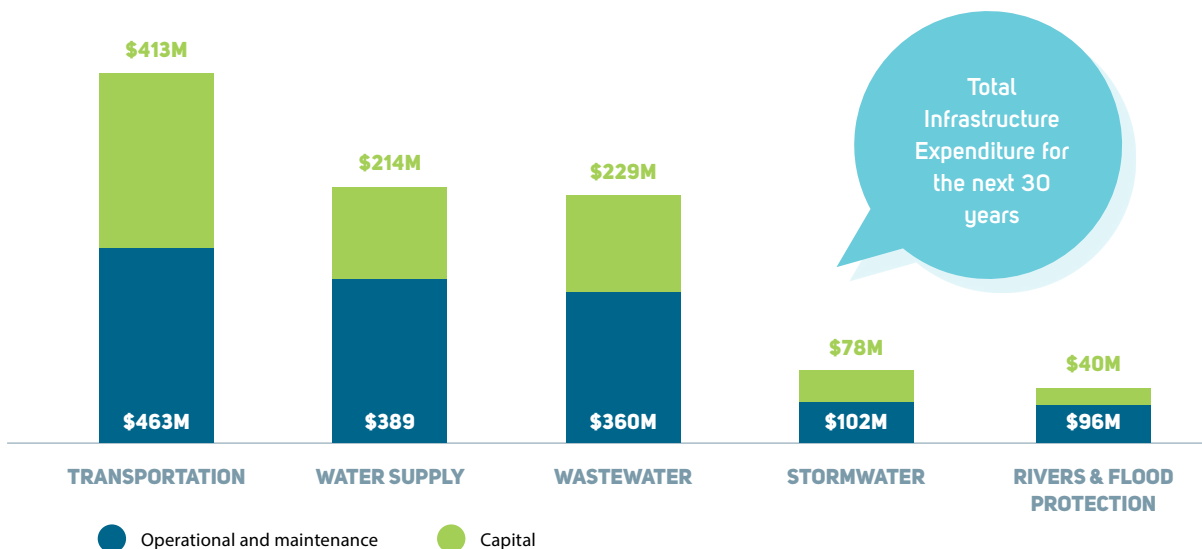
Total Infrastructure Expenditure for the next 30 years

$413M
$463M
TRANSPORTATION

$214M
$389
WATER SUPPLY

$229M
$360M
WASTEWATER

$78M
$102M
STORMWATER

$40M
$96M
RIVERS & FLOOD PROTECTION

Operational and maintenance
Capital